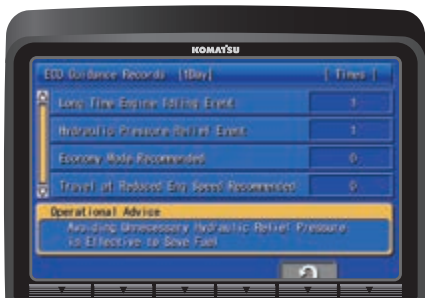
KOMATSU

ECO Guidance Records (1Day) [ Times ]

| | |
|---|---|
| Long Time Engine Idling Event | 1 |
| Hydraulic Pressure Relief Event | 1 |
| Economy Mode Recommended | 0 |
| Travel at Reduced Eng Speed Recommended | 0 |

Operational Advice
Avoiding Unnecessary Hydraulic Relief Pressure is Effective to Save Fuel